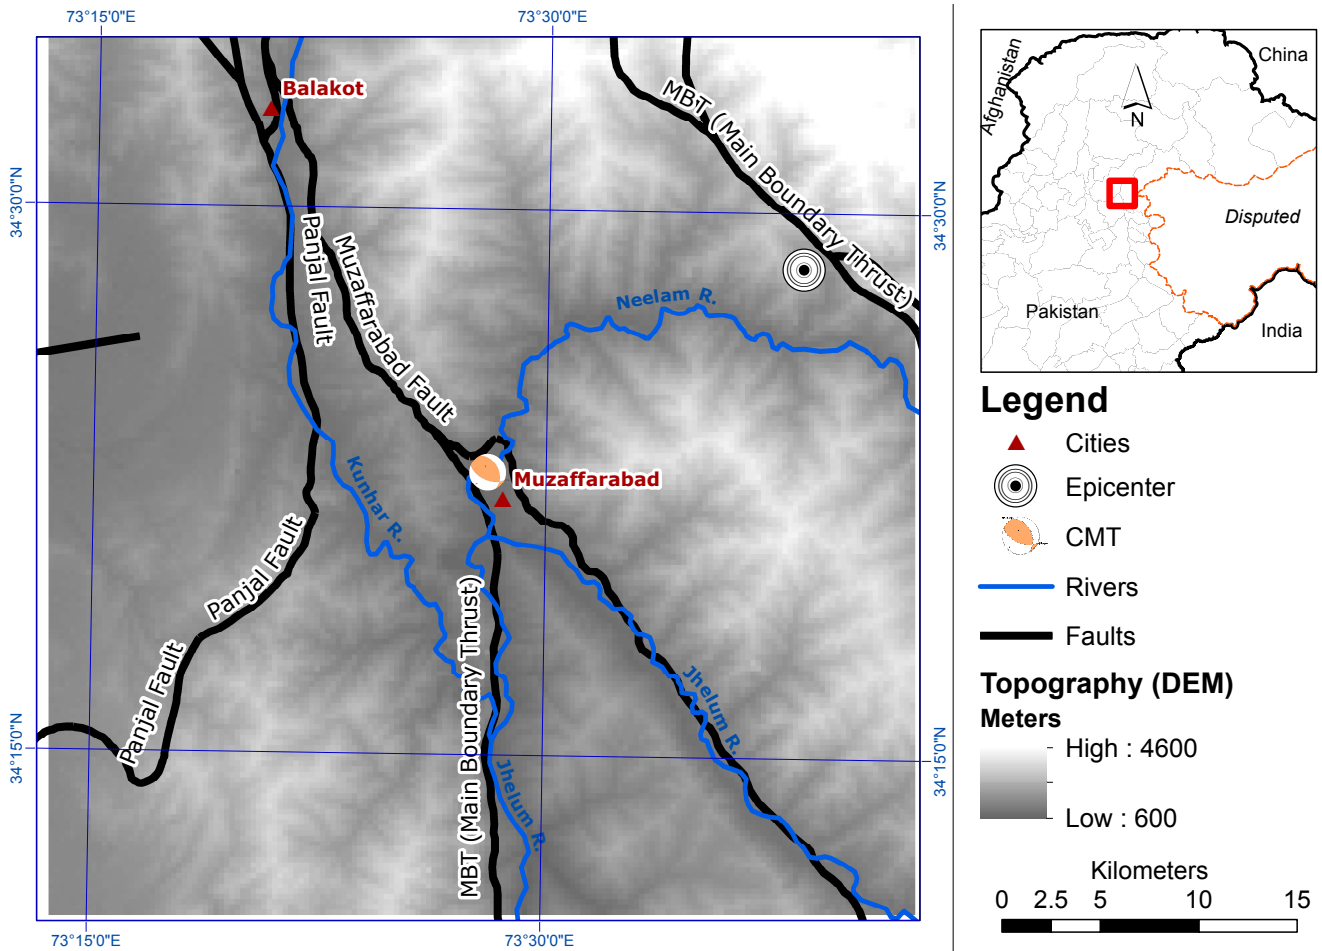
73°15'0"E
73°30'0"E
34°30'0"N
34°15'0"N
34°30'0"N
34°15'0"N
73°15'0"E
73°30'0"E

Balakot
MBT (Main Boundary Thrust)
Panjal Fault
Muzaffarabad Fault
Neelam R.
Muzaffarabad
Kunhar R.
Panjal Fault
Panjal Fault
MBT (Main Boundary Thrust)
Jhelum R.
Jhelum R.

Afghanistan
China
N
Disputed
Pakistan
India

Legend
Cities
Epicenter
CMT
Rivers
Faults
Topography (DEM)
Meters
High : 4600
Low : 600

Kilometers
0 2.5 5 10 15